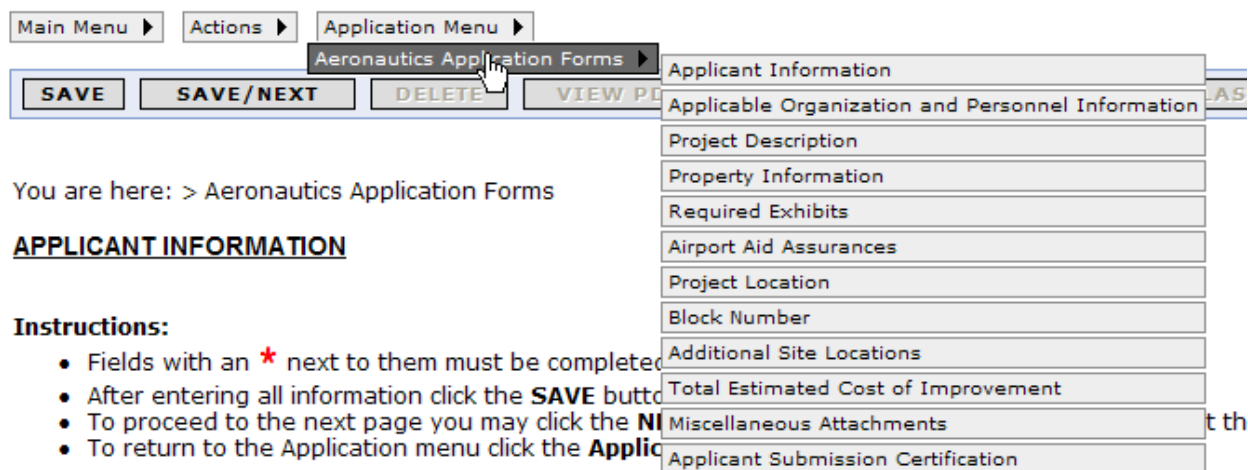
Main Menu ▶ Actions ▶ Application Menu ▶

Aeronautics Application Forms ▶

SAVE SAVE/NEXT DELETE VIEW PD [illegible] LAS

Applicant Information
Applicable Organization and Personnel Information
Project Description
Property Information
Required Exhibits
Airport Aid Assurances
Project Location
Block Number
Additional Site Locations
Total Estimated Cost of Improvement
Miscellaneous Attachments
Applicant Submission Certification

You are here: > Aeronautics Application Forms

APPLICANT INFORMATION

Instructions:

- Fields with an * next to them must be completed
- After entering all information click the SAVE butto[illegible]
- To proceed to the next page you may click the N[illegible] t th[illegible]
- To return to the Application menu click the Applic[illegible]